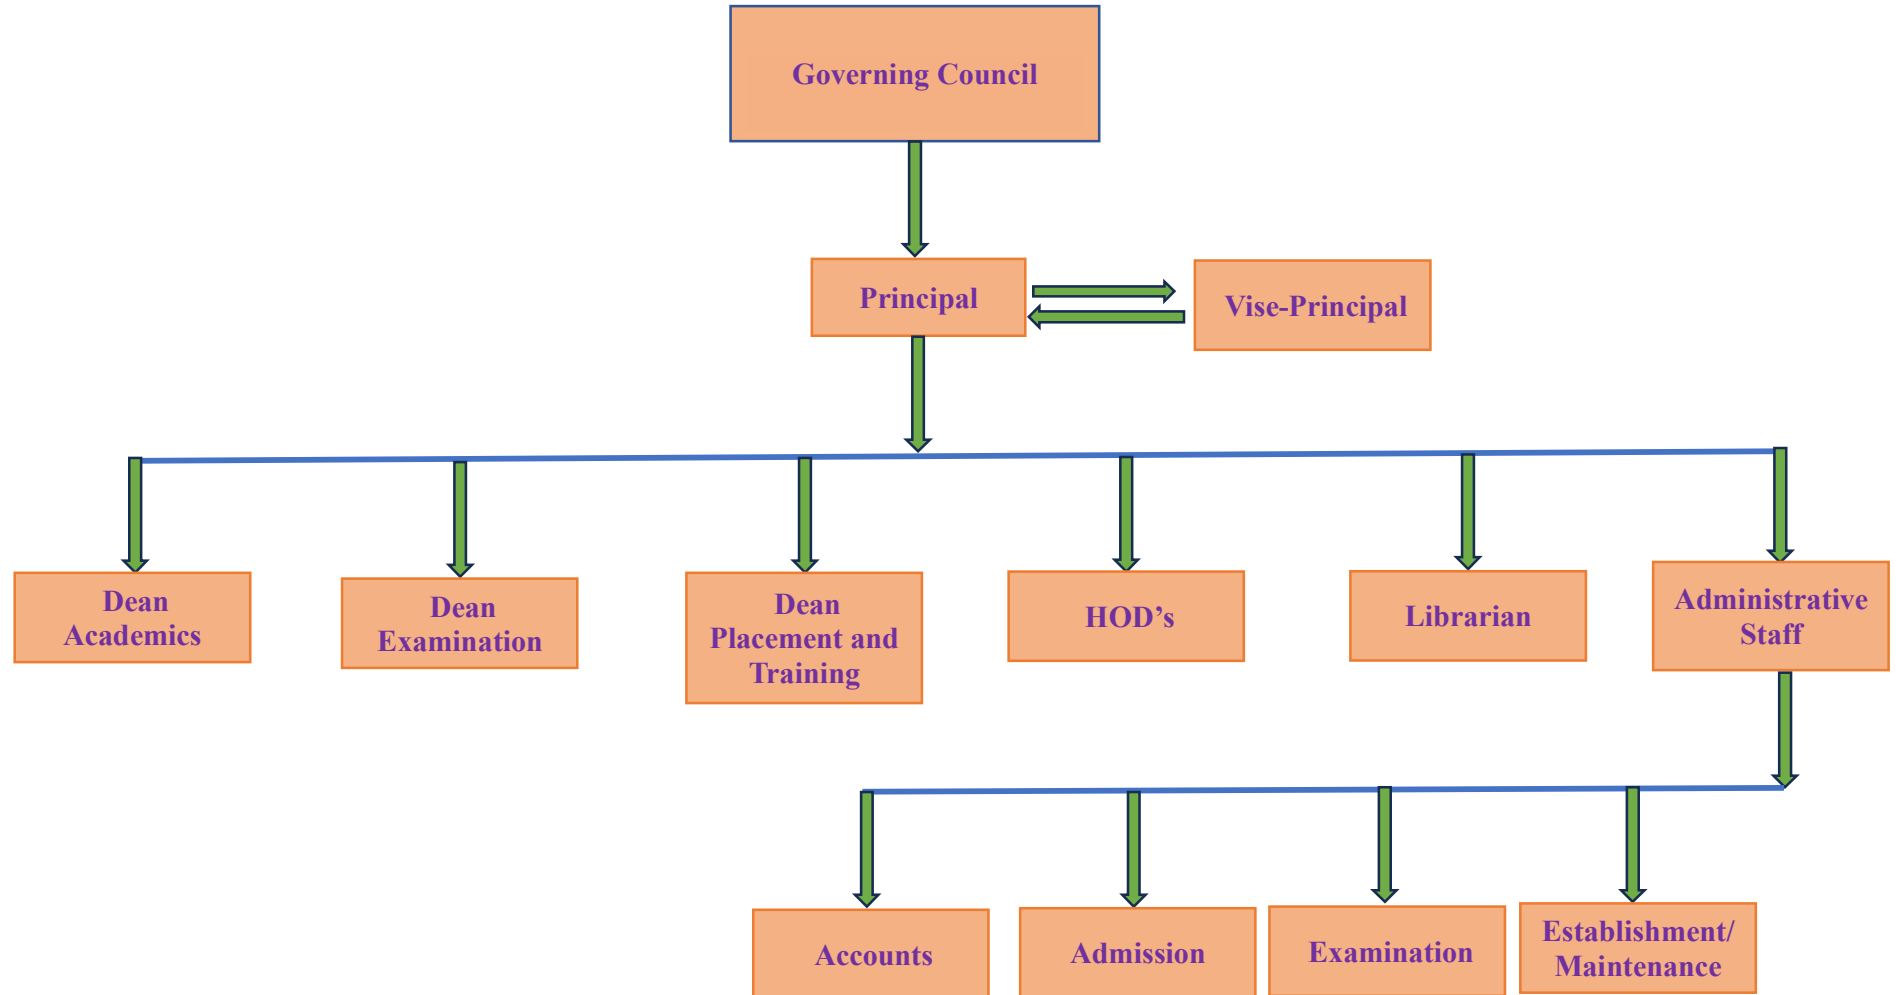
Governing Council

Principal

Vise-Principal

Dean Academics

Dean Examination

Dean Placement and Training

HOD’s

Librarian

Administrative Staff

Accounts

Admission

Examination

Establishment/ Maintenance